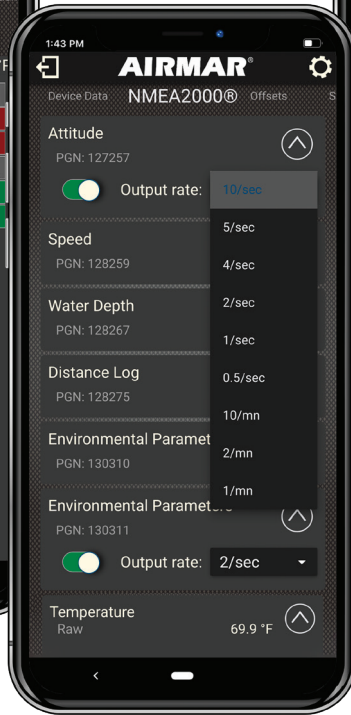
1:43 PM

AIRMAR®

Device Data NMEA2000® Offsets S

Attitude
PGN: 127257

Output rate: 10/sec

5/sec
4/sec
2/sec
1/sec
0.5/sec
10/mn
2/mn
1/mn

Speed
PGN: 128259

Water Depth
PGN: 128267

Distance Log
PGN: 128275

Environmental Paramet
PGN: 130310

Environmental Paramet
PGN: 130311

Output rate: 2/sec

Temperature
Raw 69.9 °F